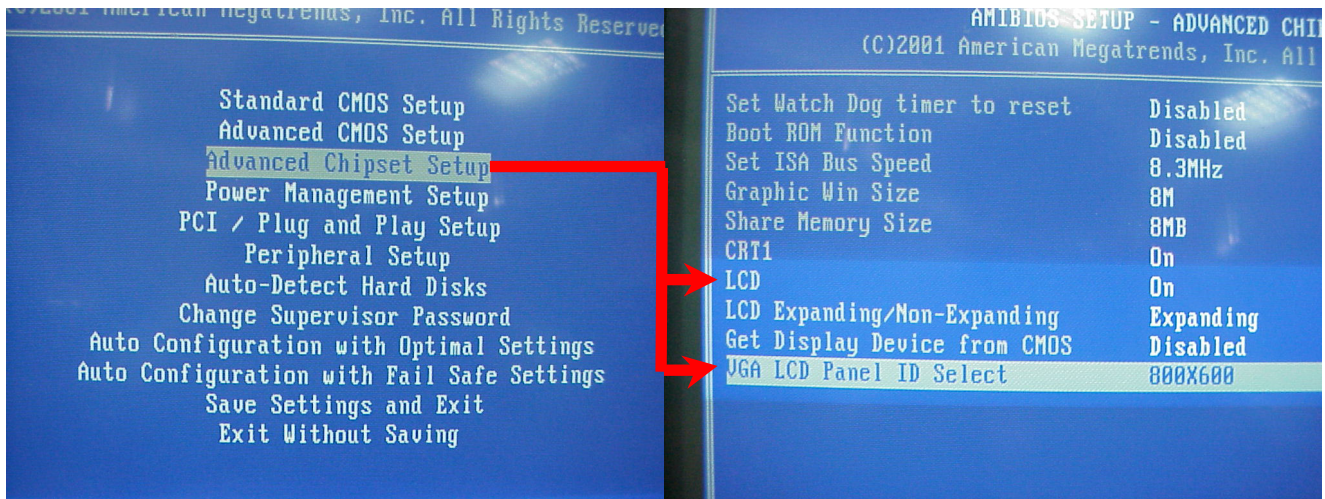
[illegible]2001 American Megatrends, Inc. All Rights Reserve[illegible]

Standard CMOS Setup
Advanced CMOS Setup
Advanced Chipset Setup
Power Management Setup
PCI / Plug and Play Setup
Peripheral Setup
Auto-Detect Hard Disks
Change Supervisor Password
Auto Configuration with Optimal Settings
Auto Configuration with Fail Safe Settings
Save Settings and Exit
Exit Without Saving

AMIBIOS SETUP - ADVANCED CHI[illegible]
(C)2001 American Megatrends, Inc. All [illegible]

| | |
|---|---|
| Set Watch Dog timer to reset | Disabled |
| Boot ROM Function | Disabled |
| Set ISA Bus Speed | 8.3MHz |
| Graphic Win Size | 8M |
| Share Memory Size | 8MB |
| CRT1 | On |
| LCD | On |
| LCD Expanding/Non-Expanding | Expanding |
| Get Display Device from CMOS | Disabled |
| VGA LCD Panel ID Select | 800X600 |